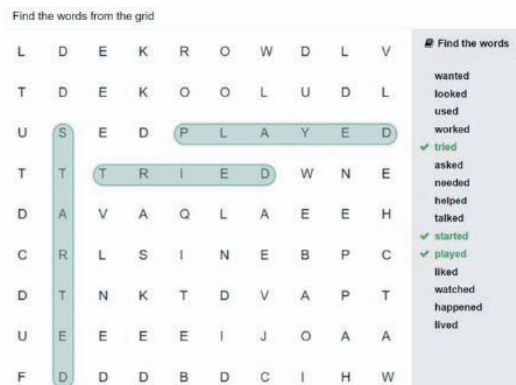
Find the words from the grid

| | | | | | | | | |
|---|---|---|---|---|---|---|---|---|
| L | D | E | K | R | O | W | D | L | V |
| T | D | E | K | O | O | L | U | D | L |
| U | S | E | D | P | L | A | Y | E | D |
| T | T | T | R | I | E | D | W | N | E |
| D | A | V | A | Q | L | A | E | E | H |
| C | R | L | S | I | N | E | B | P | C |
| D | T | N | K | T | D | V | A | P | T |
| U | E | E | E | E | I | J | O | A | A |
| F | D | D | D | B | D | C | I | H | W |

Find the words

wanted
looked
used
worked
✓ tried
asked
needed
helped
talked
✓ started
✓ played
liked
watched
happened
lived